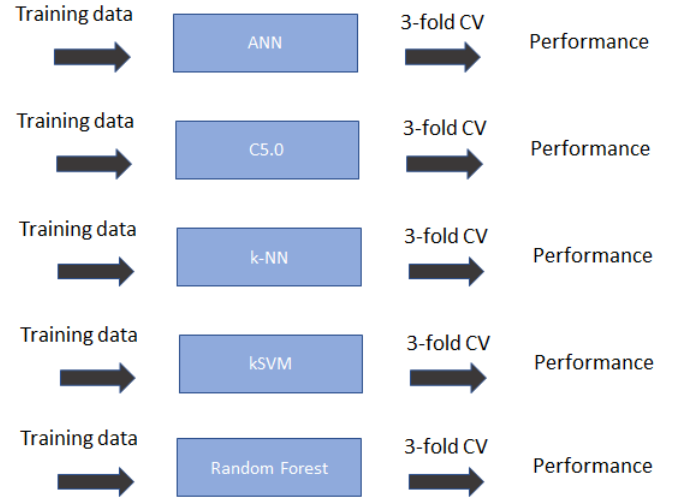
Training data

ANN

3-fold CV

Performance

Training data

C5.0

3-fold CV

Performance

Training data

k-NN

3-fold CV

Performance

Training data

kSVM

3-fold CV

Performance

Training data

Random Forest

3-fold CV

Performance